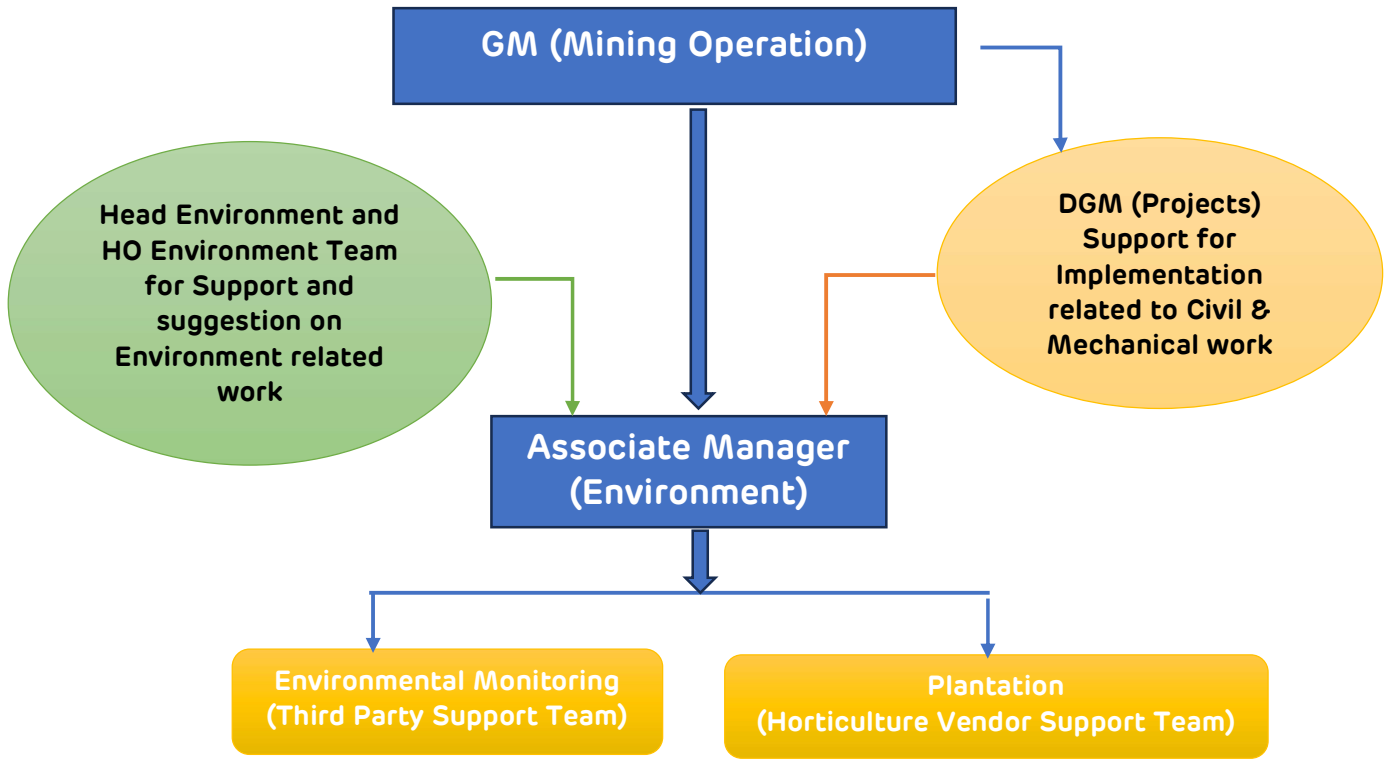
GM (Mining Operation)

Head Environment and HO Environment Team for Support and suggestion on Environment related work

DGM (Projects) Support for Implementation related to Civil & Mechanical work

Associate Manager (Environment)

Environmental Monitoring (Third Party Support Team)

Plantation (Horticulture Vendor Support Team)